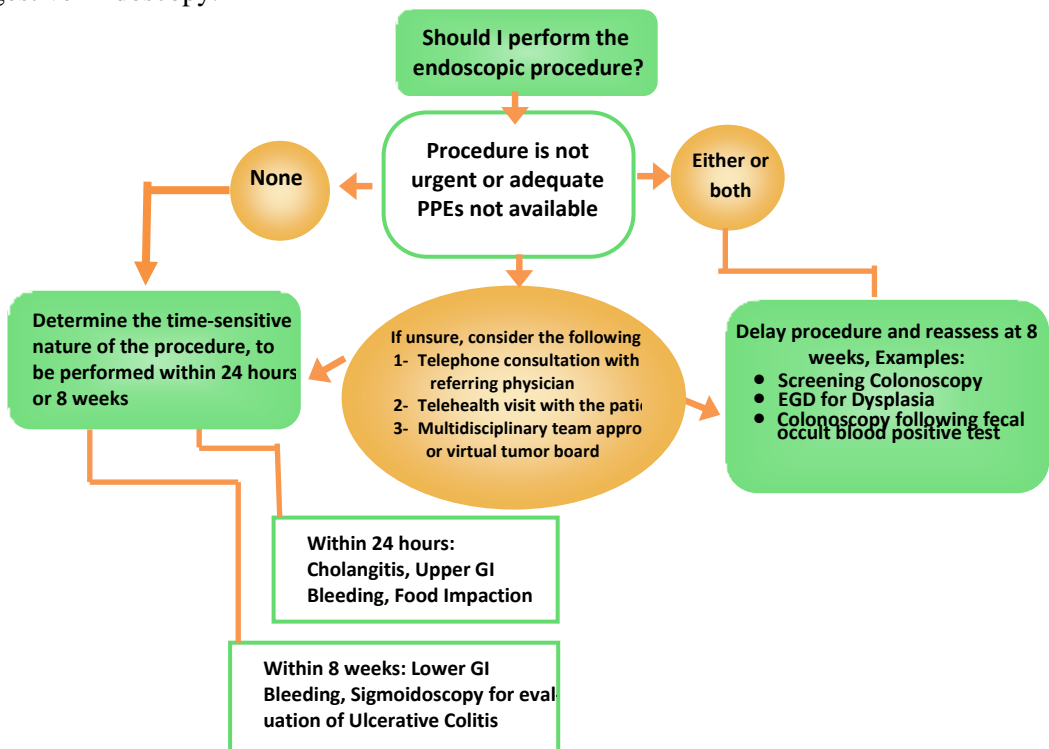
Should I perform the endoscopic procedure?

Procedure is not urgent or adequate PPEs not available

None

Either or both

Determine the time-sensitive nature of the procedure, to be performed within 24 hours or 8 weeks

If unsure, consider the following
1- Telephone consultation with referring physician
2- Telehealth visit with the pati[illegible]
3- Multidisciplinary team appro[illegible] or virtual tumor board

Delay procedure and reassess at 8 weeks, Examples:
• Screening Colonoscopy
• EGD for Dysplasia
• Colonoscopy following fecal occult blood positive test

Within 24 hours: Cholangitis, Upper GI Bleeding, Food Impaction

Within 8 weeks: Lower GI Bleeding, Sigmoidoscopy for evaluation of Ulcerative Colitis